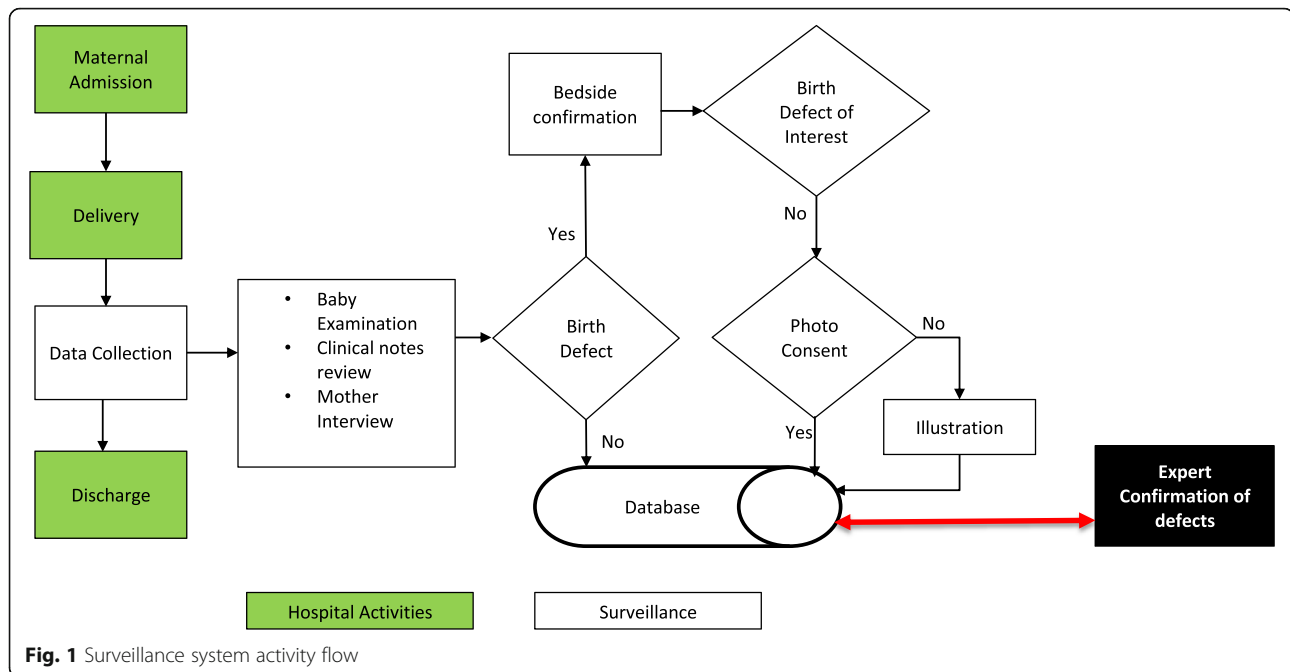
Maternal Admission

Delivery

Data Collection

Discharge

- Baby Examination
- Clinical notes review
- Mother Interview

Birth Defect

Yes

No

Bedside confirmation

Birth Defect of Interest

No

Photo Consent

No

Yes

Illustration

Database

Expert Confirmation of defects

Hospital Activities

Surveillance

**Fig. 1** Surveillance system activity flow